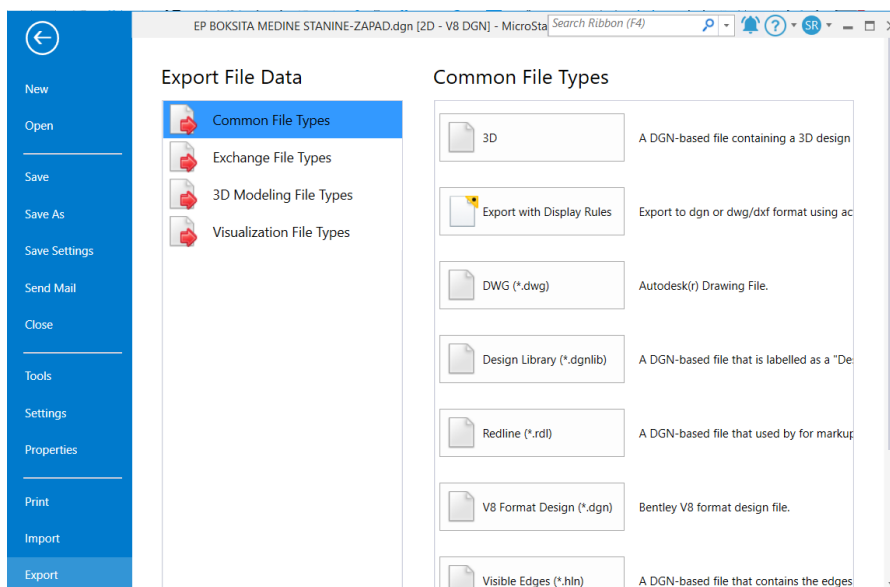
EP BOKSITA MEDINE STANINE-ZAPAD.dgn [2D - V8 DGN] - MicroSta

Search Ribbon (F4)

SR

New

Open

Save

Save As

Save Settings

Send Mail

Close

Tools

Settings

Properties

Print

Import

Export

Export File Data

Common File Types

Exchange File Types

3D Modeling File Types

Visualization File Types

Common File Types

3D

A DGN-based file containing a 3D design

Export with Display Rules

Export to dgn or dwg/dxf format using ac

DWG (*.dwg)

Autodesk(r) Drawing File.

Design Library (*.dgnlib)

A DGN-based file that is labelled as a "De

Redline (*.rdl)

A DGN-based file that used by for markup

V8 Format Design (*.dgn)

Bentley V8 format design file.

Visible Edges (*.hln)

A DGN-based file that contains the edges